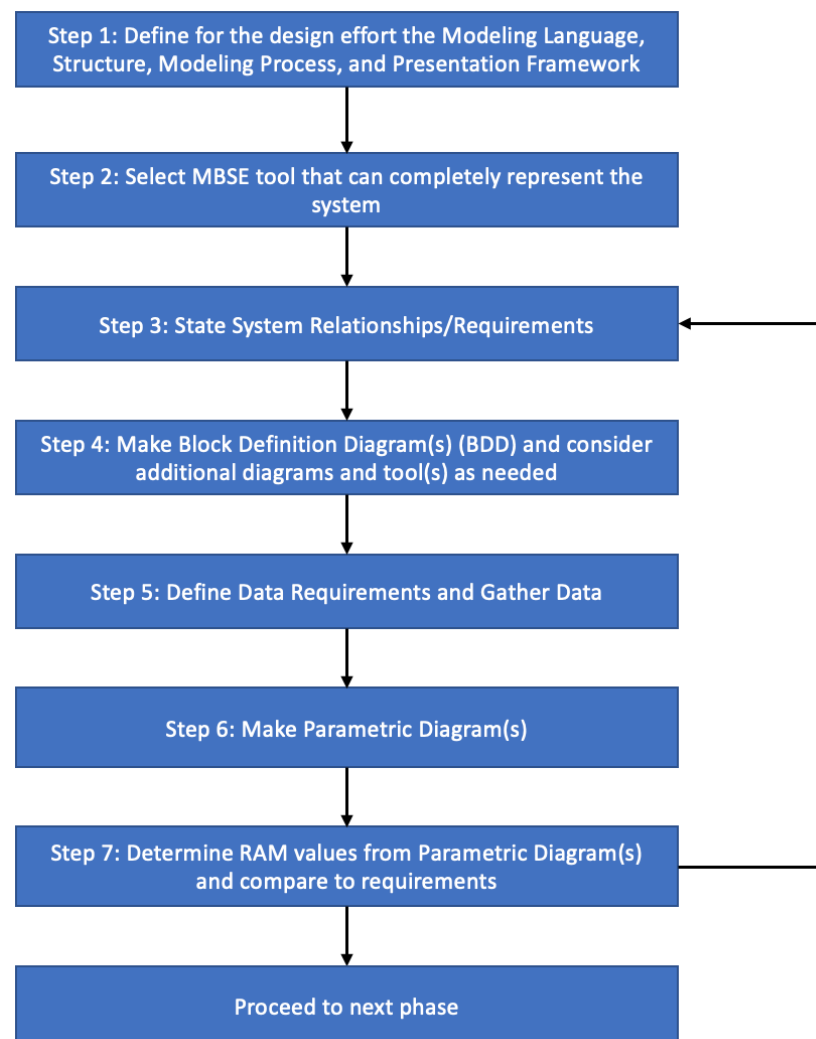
Step 1: Define for the design effort the Modeling Language, Structure, Modeling Process, and Presentation Framework

Step 2: Select MBSE tool that can completely represent the system

Step 3: State System Relationships/Requirements

Step 4: Make Block Definition Diagram(s) (BDD) and consider additional diagrams and tool(s) as needed

Step 5: Define Data Requirements and Gather Data

Step 6: Make Parametric Diagram(s)

Step 7: Determine RAM values from Parametric Diagram(s) and compare to requirements

Proceed to next phase